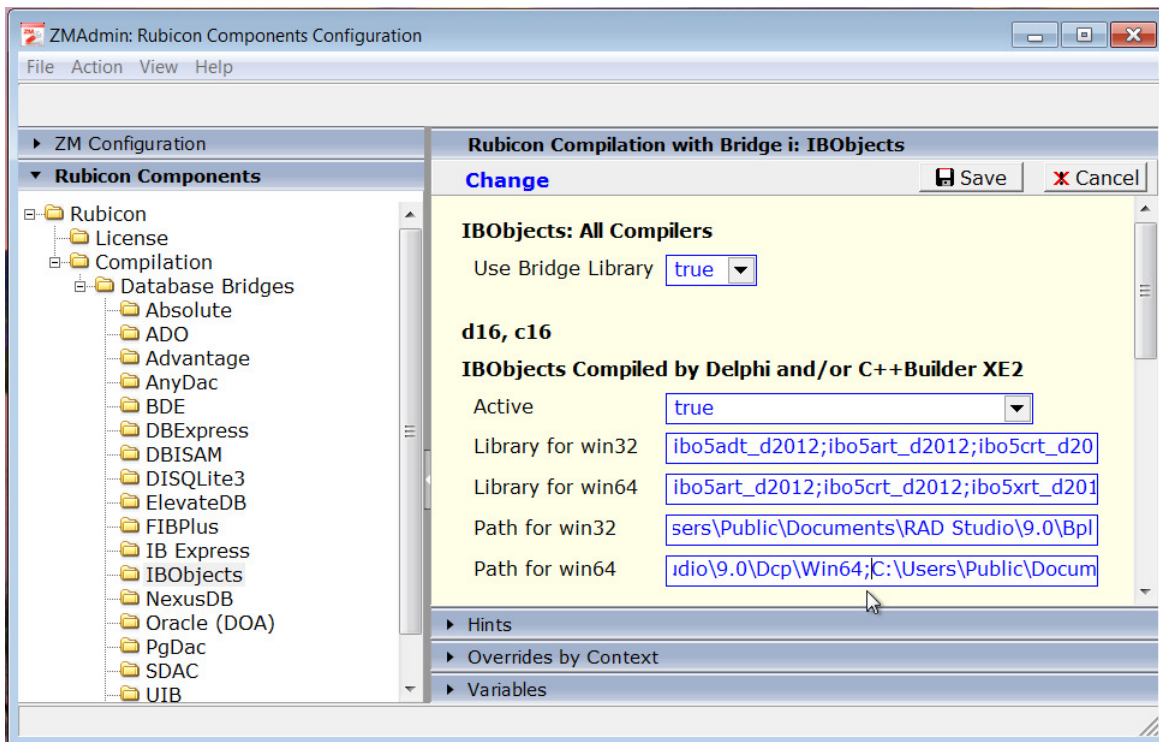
ZMAdmin: Rubicon Components Configuration

File Action View Help

ZM Configuration

Rubicon Components

Rubicon
License
Compilation
Database Bridges
Absolute
ADO
Advantage
AnyDac
BDE
DBExpress
DBISAM
DISQLite3
ElevateDB
FIBPlus
IB Express
IBObjects
NexusDB
Oracle (DOA)
PgDac
SDAC
UIB

Rubicon Compilation with Bridge i: IBObjects

Change

Save

Cancel

IBObjects: All Compilers

Use Bridge Library true

d16, c16

IBObjects Compiled by Delphi and/or C++Builder XE2

Active true

Library for win32 ibo5adt_d2012;ibo5art_d2012;ibo5crt_d20

Library for win64 ibo5art_d2012;ibo5crt_d2012;ibo5xrt_d201

Path for win32 sers\Public\Documents\RAD Studio\9.0\Bpl

Path for win64 ɹdio\9.0\Dcp\Win64;C:\Users\Public\Docum

Hints

Overrides by Context

Variables